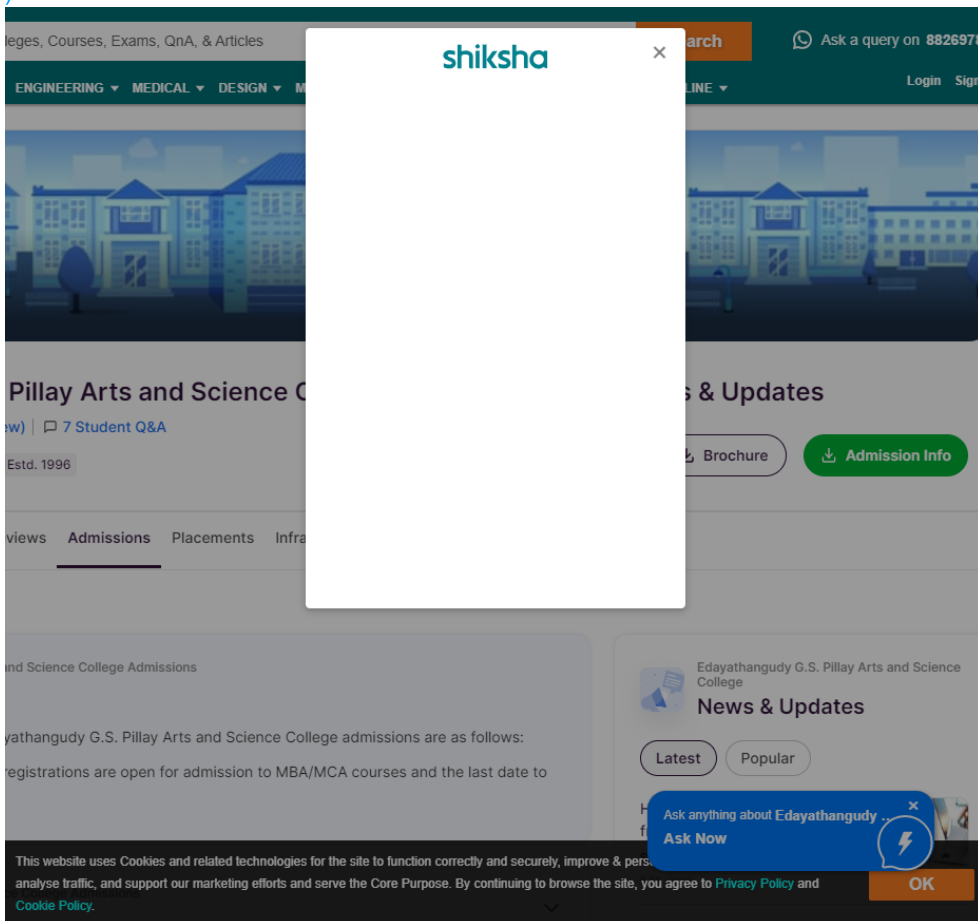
lleges, Courses, Exams, QnA, & Articles

arch

Ask a query on 882697

ENGINEERING ▾ MEDICAL ▾ DESIGN ▾ M

LINE ▾

Login Sign

shiksha

×

Pillay Arts and Science C

s & Updates

ew) | 7 Student Q&A

Estd. 1996

Brochure

Admission Info

views Admissions Placements Infra

and Science College Admissions

yathangudy G.S. Pillay Arts and Science College admissions are as follows:

registrations are open for admission to MBA/MCA courses and the last date to

Edayathangudy G.S. Pillay Arts and Science College

News & Updates

Latest

Popular

Ask anything about Edayathangudy ...

Ask Now

×

This website uses Cookies and related technologies for the site to function correctly and securely, improve & pers analyse traffic, and support our marketing efforts and serve the Core Purpose. By continuing to browse the site, you agree to Privacy Policy and Cookie Policy.

OK